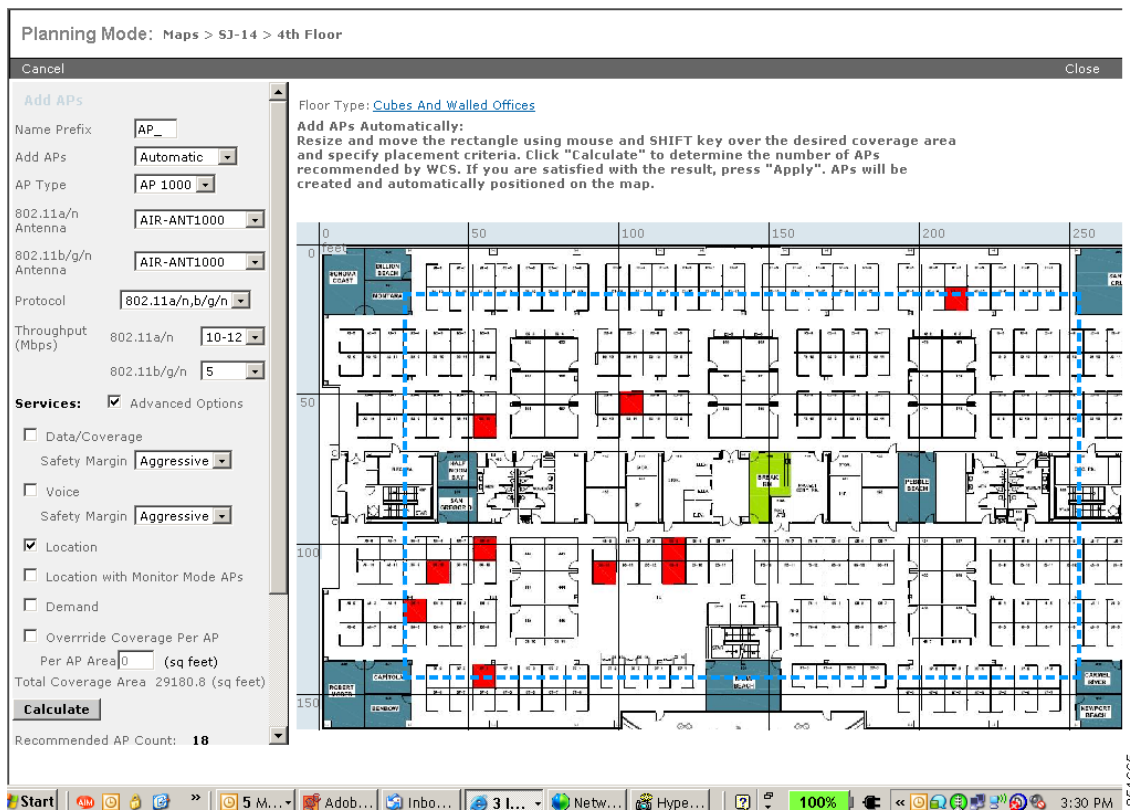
Planning Mode: Maps > SJ-14 > 4th Floor

Cancel

Close

Add APs

Name Prefix AP_

Add APs Automatic

AP Type AP 1000

802.11a/n Antenna AIR-ANT1000

802.11b/g/n Antenna AIR-ANT1000

Protocol 802.11a/n,b/g/n

Throughput (Mbps) 802.11a/n 10-12

802.11b/g/n 5

Services: Advanced Options

Data/Coverage

Safety Margin Aggressive

Voice

Safety Margin Aggressive

Location

Location with Monitor Mode APs

Demand

Overrride Coverage Per AP

Per AP Area 0 (sq feet)

Total Coverage Area 29180.8 (sq feet)

Calculate

Recommended AP Count: 18

Floor Type: Cubes And Walled Offices

Add APs Automatically:
Resize and move the rectangle using mouse and SHIFT key over the desired coverage area and specify placement criteria. Click "Calculate" to determine the number of APs recommended by WCS. If you are satisfied with the result, press "Apply". APs will be created and automatically positioned on the map.

0 50 100 150 200 250

0 feet

50

100

150

BONUMA COAST

DILLON BEACH

MONTARA

HALF MOON BAY

SAN GREGORIO

BREAK RM

PEBBLE BEACH

ROBERT MARIN

CAPITOLA

BENBOW

CARMEL RIVER

NEWPORT BEACH

Start

5 M...

Adob...

Inbo...

3 I...

Netw...

Hype...

100%

3:30 PM